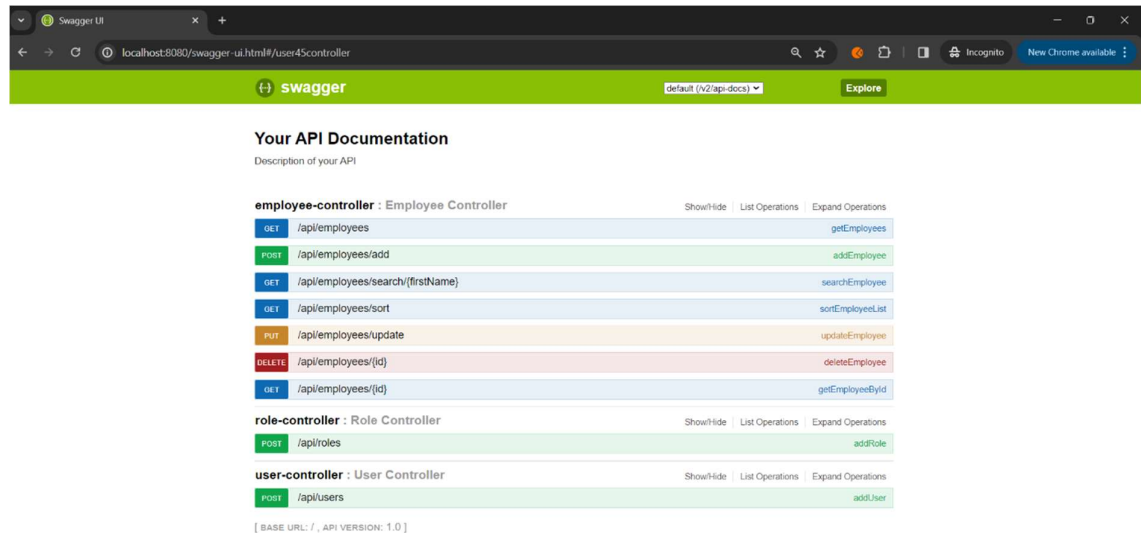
Swagger UI

localhost:8080/swagger-ui.html#/user45controller

Incognito

New Chrome available

swagger

default (/v2/api-docs)

Explore

Your API Documentation

Description of your API

employee-controller : Employee Controller

Show/Hide | List Operations | Expand Operations

| | | |
|---|---|---|
| GET | /api/employees | getEmployees |
| POST | /api/employees/add | addEmployee |
| GET | /api/employees/search/{firstName} | searchEmployee |
| GET | /api/employees/sort | sortEmployeeList |
| PUT | /api/employees/update | updateEmployee |
| DELETE | /api/employees/{id} | deleteEmployee |
| GET | /api/employees/{id} | getEmployeeById |

role-controller : Role Controller

Show/Hide | List Operations | Expand Operations

| | | |
|---|---|---|
| POST | /api/roles | addRole |

user-controller : User Controller

Show/Hide | List Operations | Expand Operations

| | | |
|---|---|---|
| POST | /api/users | addUser |

[ BASE URL: / , API VERSION: 1.0 ]